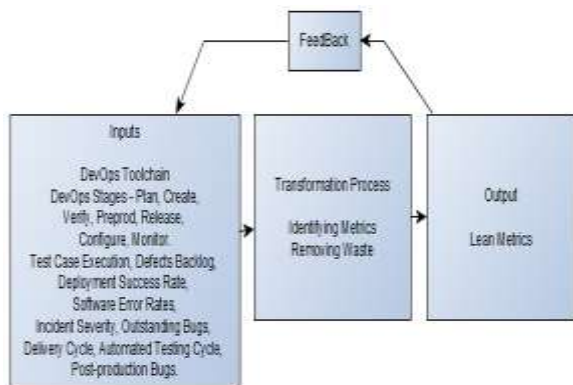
FeedBack

Inputs

DevOps Toolchain
DevOps Stages - Plan, Create, Verify, Preprod, Release, Configure, Monitor.
Test Case Execution, Defects Backlog, Deployment Success Rate, Software Error Rates, Incident Severity, Outstanding Bugs, Delivery Cycle, Automated Testing Cycle, Post-production Bugs.

Transformation Process

Identifying Metrics
Removing Waste

Output

Lean Metrics